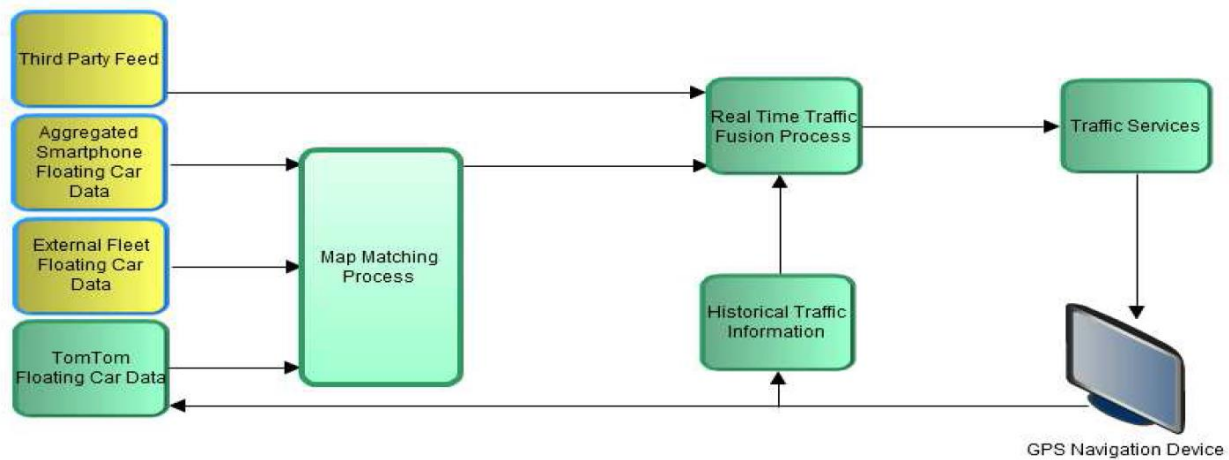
Third Party Feed

Aggregated Smartphone Floating Car Data

External Fleet Floating Car Data

TomTom Floating Car Data

Map Matching Process

Real Time Traffic Fusion Process

Historical Traffic Information

Traffic Services

GPS Navigation Device